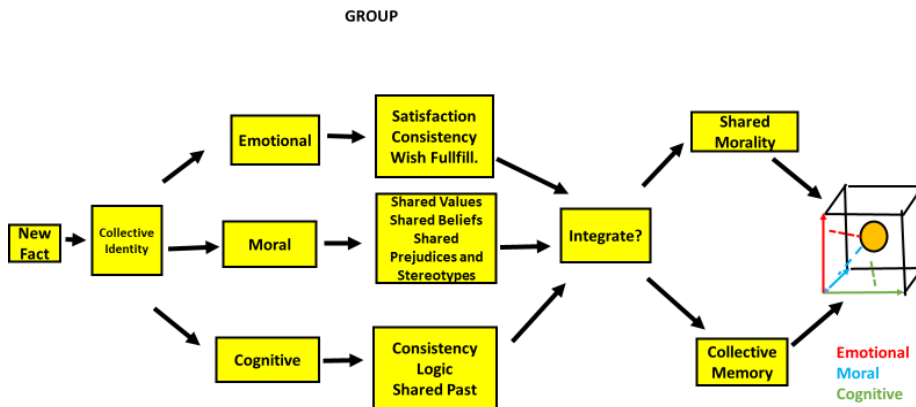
GROUP

New Fact

Collective Identity

Emotional

Moral

Cognitive

Satisfaction Consistency Wish Fullfill.

Shared Values Shared Beliefs Shared Prejudices and Stereotypes

Consistency Logic Shared Past

Integrate?

Shared Morality

Collective Memory

Emotional
Moral
Cognitive